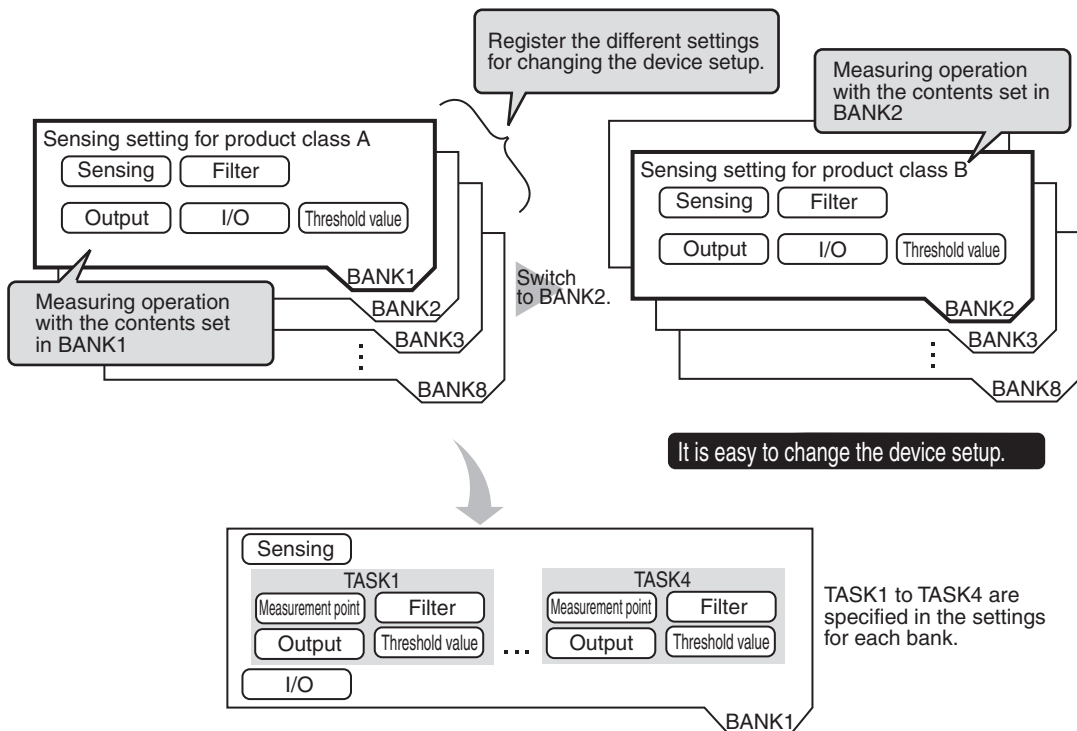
Register the different settings for changing the device setup.

Sensing setting for product class A

Sensing

Filter

Output

I/O

Threshold value

BANK1

BANK2

BANK3

BANK8

Measuring operation with the contents set in BANK1

Switch to BANK2.

Measuring operation with the contents set in BANK2

Sensing setting for product class B

Sensing

Filter

Output

I/O

Threshold value

BANK2

BANK3

BANK8

It is easy to change the device setup.

Sensing

TASK1

Measurement point

Filter

Output

Threshold value

...

TASK4

Measurement point

Filter

Output

Threshold value

I/O

BANK1

TASK1 to TASK4 are specified in the settings for each bank.